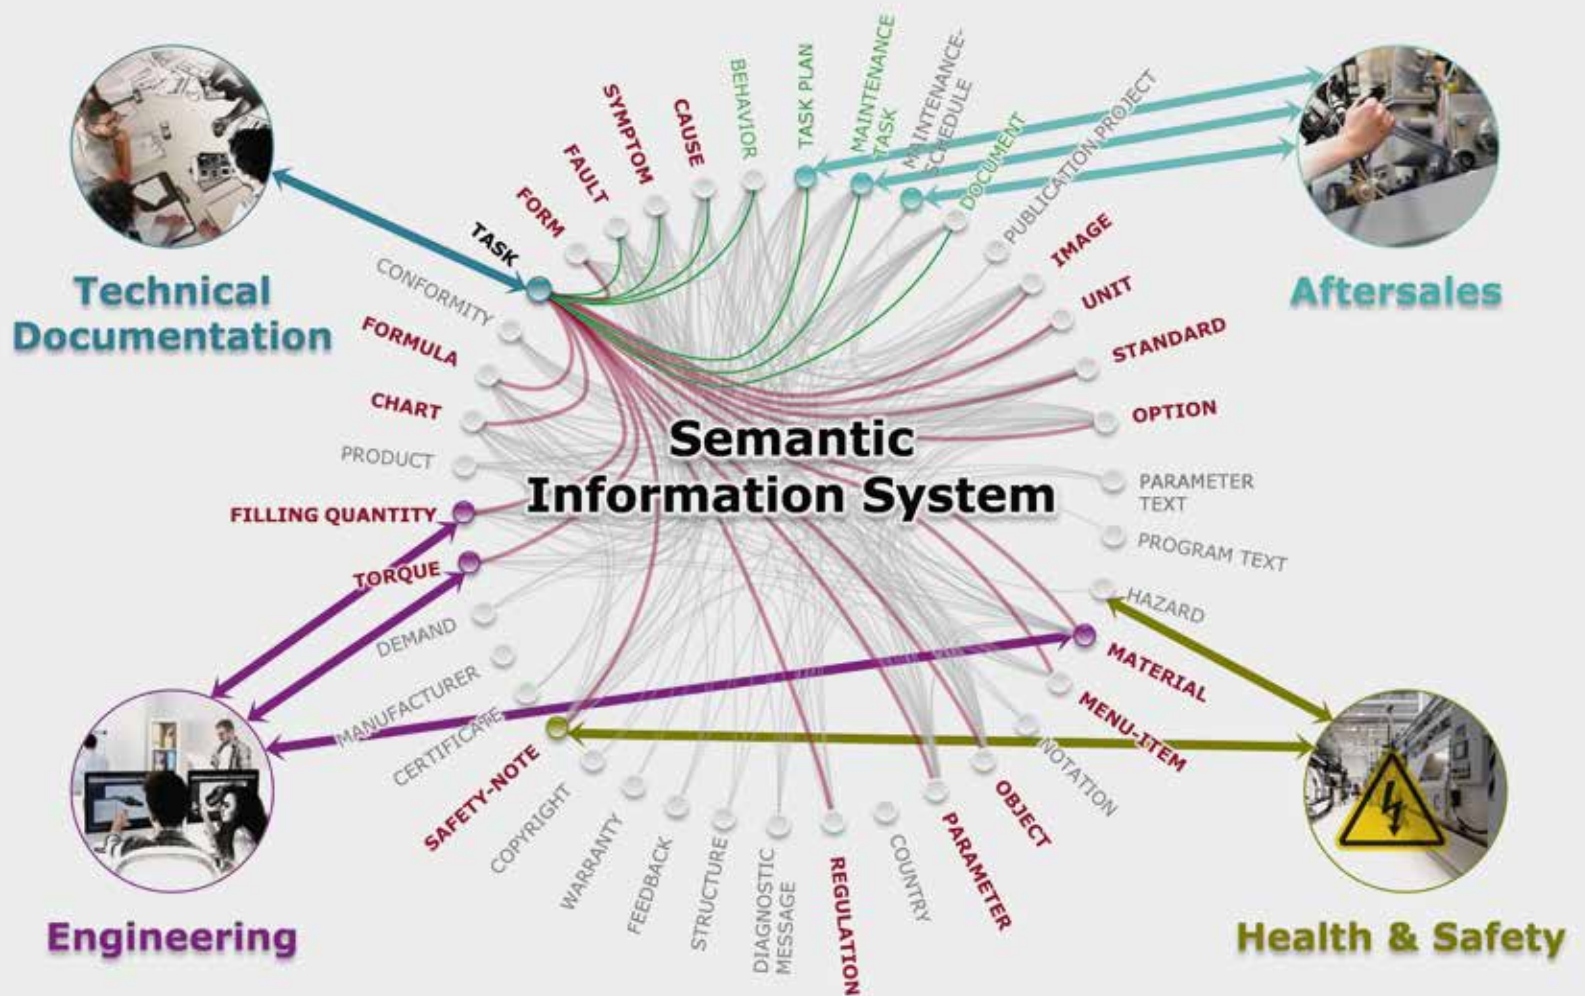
Technical Documentation

Aftersales

Engineering

Health & Safety

Semantic Information System

TASK
FORM
FAULT
SYMPTOM
CAUSE
BEHAVIOR
TASK PLAN
MAINTENANCE-TASK
MAINTENANCE-SCHEDULE
DOCUMENT
PUBLICATION PROJECT
IMAGE
UNIT
STANDARD
OPTION
PARAMETER TEXT
PROGRAM TEXT
HAZARD
MATERIAL
MENU-ITEM
NOTATION
OBJECT
PARAMETER
COUNTRY
REGULATION
DIAGNOSTIC MESSAGE
STRUCTURE
FEEDBACK
WARRANTY
COPYRIGHT
SAFETY-NOTE
CERTIFICATE
MANUFACTURER
DEMAND
TORQUE
FILLING QUANTITY
PRODUCT
CHART
FORMULA
CONFORMITY